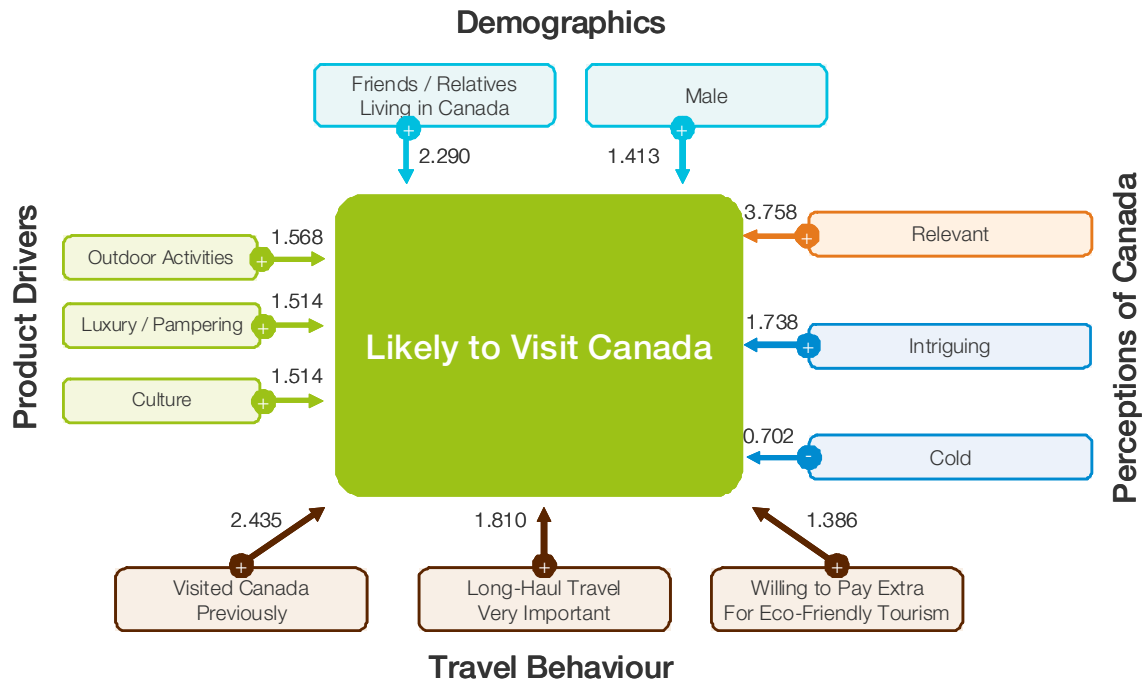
Demographics

Friends / Relatives Living in Canada
+
2.290

Male
+
1.413

Product Drivers

Outdoor Activities
+
1.568

Luxury / Pampering
+
1.514

Culture
+
1.514

Likely to Visit Canada

Perceptions of Canada

3.758
+
Relevant

1.738
+
Intriguing

0.702
-
Cold

2.435
+
Visited Canada Previously

1.810
+
Long-Haul Travel Very Important

1.386
+
Willing to Pay Extra For Eco-Friendly Tourism

Travel Behaviour